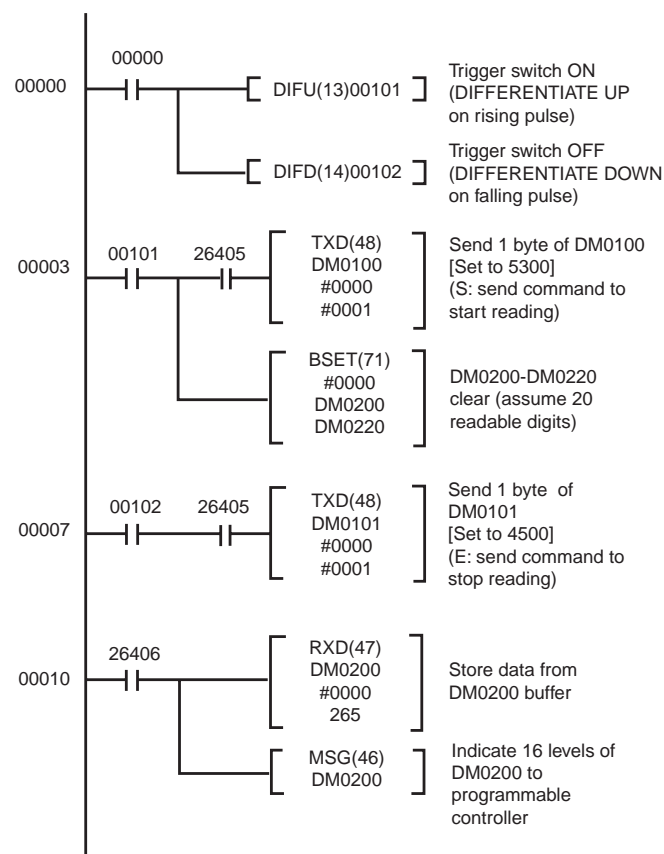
00000

00000

DIFU(13)00101

Trigger switch ON (DIFFERENTIATE UP on rising pulse)

DIFD(14)00102

Trigger switch OFF (DIFFERENTIATE DOWN on falling pulse)

00003

00101

26405

TXD(48)
DM0100
#0000
#0001

Send 1 byte of DM0100 [Set to 5300] (S: send command to start reading)

BSET(71)
#0000
DM0200
DM0220

DM0200-DM0220 clear (assume 20 readable digits)

00007

00102

26405

TXD(48)
DM0101
#0000
#0001

Send 1 byte of DM0101 [Set to 4500] (E: send command to stop reading)

00010

26406

RXD(47)
DM0200
#0000
265

Store data from DM0200 buffer

MSG(46)
DM0200

Indicate 16 levels of DM0200 to programmable controller